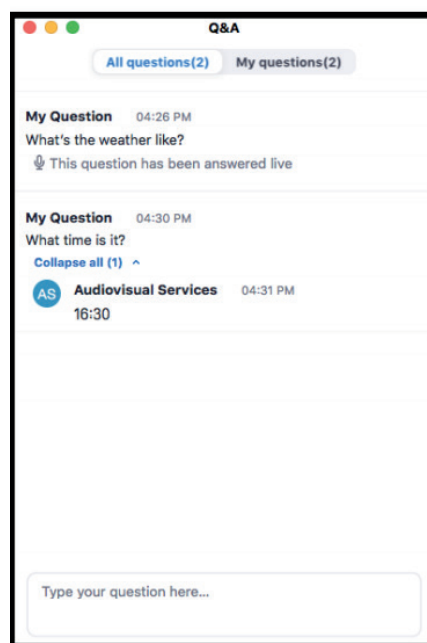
Q&A

All questions(2) My questions(2)

My Question 04:26 PM
What's the weather like?
This question has been answered live

My Question 04:30 PM
What time is it?
Collapse all (1) ^

AS Audiovisual Services 04:31 PM
16:30

Type your question here...